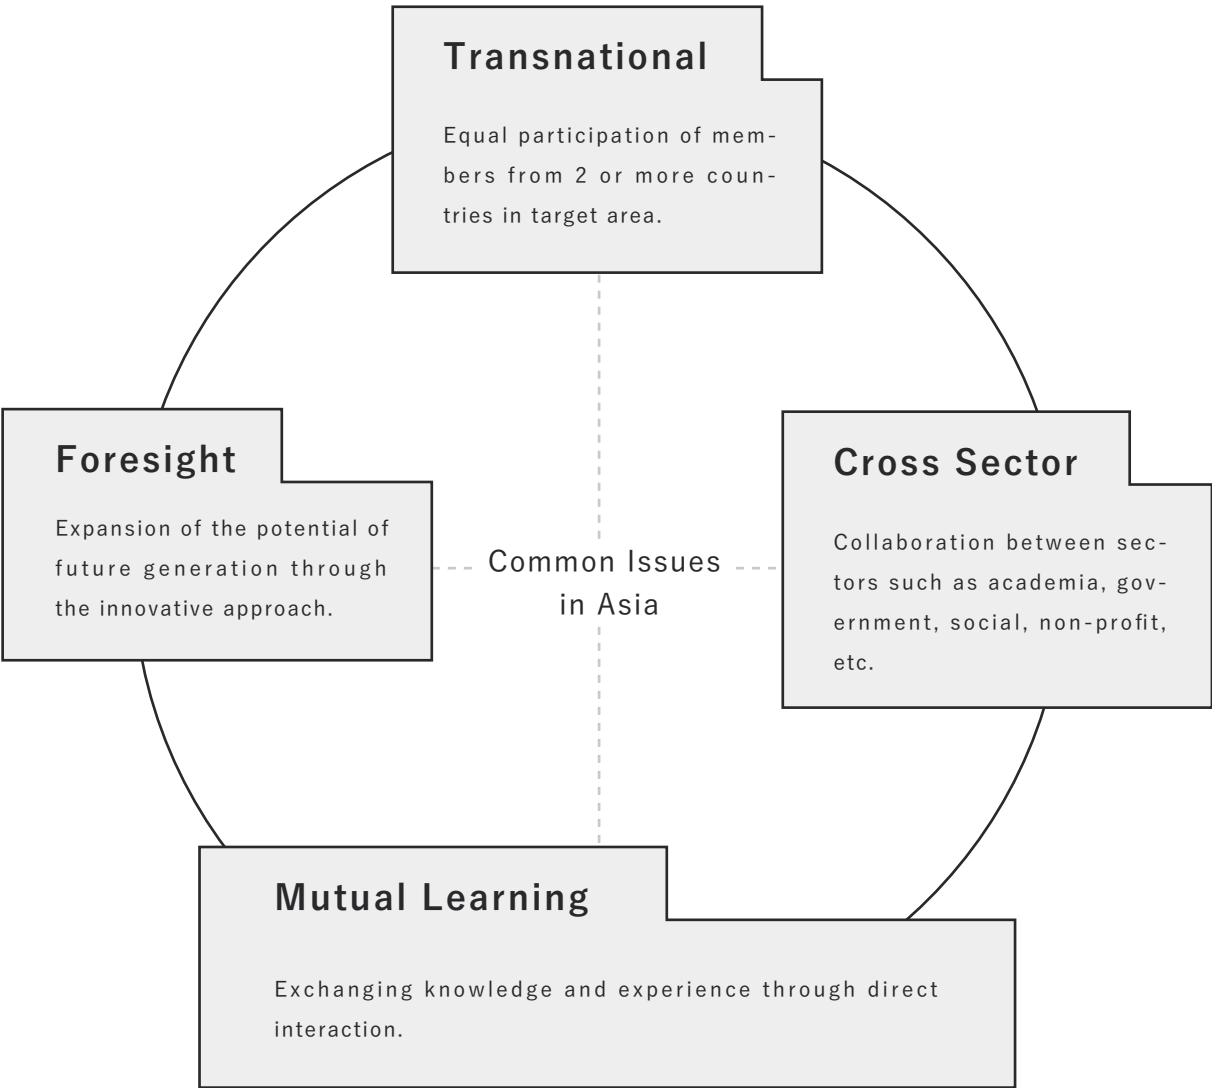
Transnational

Equal participation of members from 2 or more countries in target area.

Foresight

Expansion of the potential of future generation through the innovative approach.

Common Issues in Asia

Cross Sector

Collaboration between sectors such as academia, government, social, non-profit, etc.

Mutual Learning

Exchanging knowledge and experience through direct interaction.